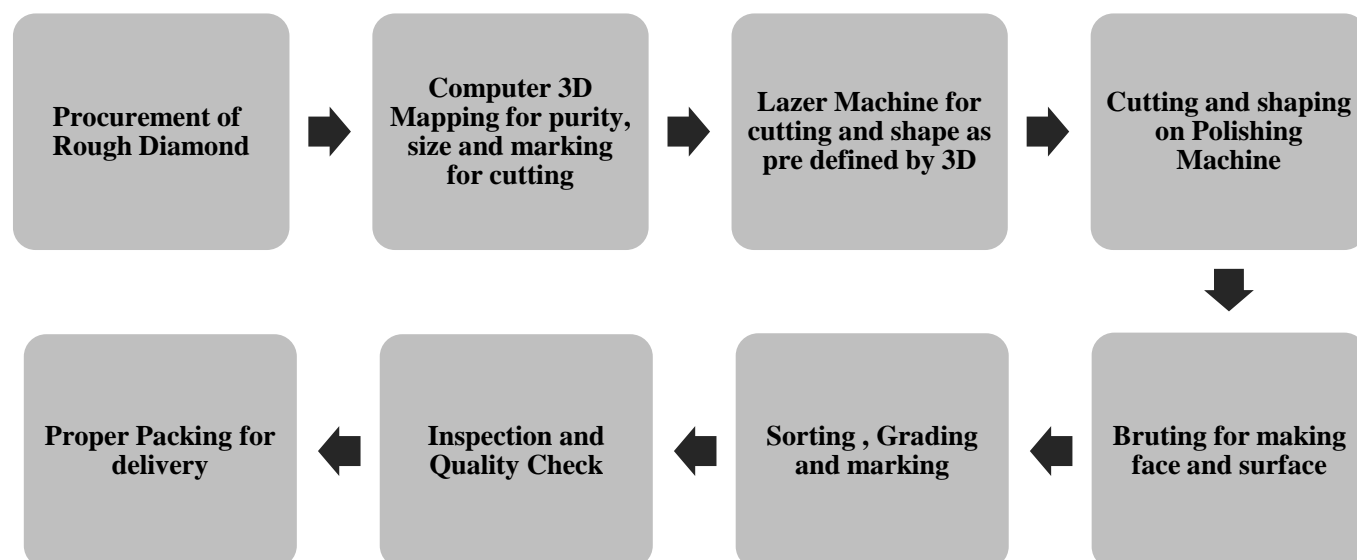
Procurement of Rough Diamond

Computer 3D Mapping for purity, size and marking for cutting

Lazer Machine for cutting and shape as pre defined by 3D

Cutting and shaping on Polishing Machine

Bruting for making face and surface

Sorting , Grading and marking

Inspection and Quality Check

Proper Packing for delivery